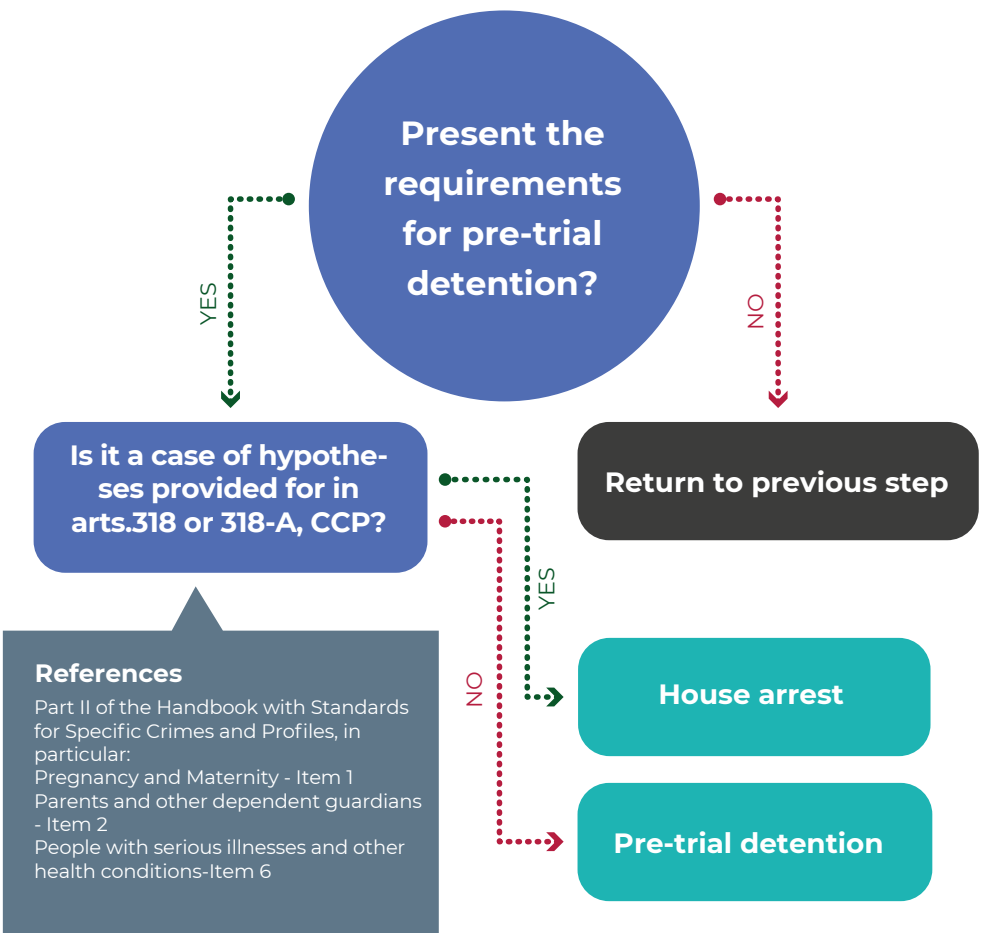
Present the requirements for pre-trial detention?

YES

NO

Is it a case of hypotheses provided for in arts.318 or 318-A, CCP?

Return to previous step

YES

NO

House arrest

Pre-trial detention

References
Part II of the Handbook with Standards for Specific Crimes and Profiles, in particular:
Pregnancy and Maternity - Item 1
Parents and other dependent guardians - Item 2
People with serious illnesses and other health conditions-Item 6